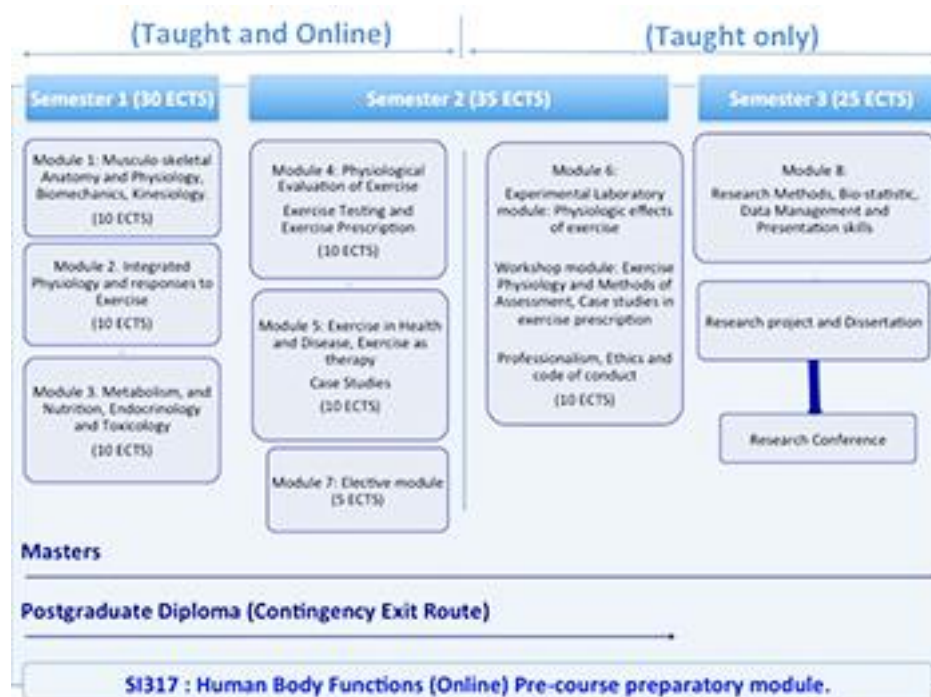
(Taught and Online)

(Taught only)

Semester 1 (30 ECTS)

Semester 2 (35 ECTS)

Semester 3 (25 ECTS)

Module 1: Musculo-skeletal Anatomy and Physiology, Biomechanics, Kinesiology
(10 ECTS)

Module 2: Integrated Physiology and responses to Exercise
(10 ECTS)

Module 3: Metabolism, and Nutrition, Endocrinology and Toxicology
(10 ECTS)

Module 4: Physiological Evaluation of Exercise
Exercise Testing and Exercise Prescription
(10 ECTS)

Module 5: Exercise in Health and Disease, Exercise as therapy
Case Studies
(10 ECTS)

Module 7: Elective module
(5 ECTS)

Module 6:
Experimental Laboratory module: Physiologic effects of exercise

Workshop module: Exercise Physiology and Methods of Assessment, Case studies in exercise prescription

Professionalism, Ethics and code of conduct
(10 ECTS)

Module 8:
Research Methods, Bio-statistic, Data Management and Presentation skills

Research project and Dissertation

Research Conference

Masters

Postgraduate Diploma (Contingency Exit Route)

SI317 : Human Body Functions (Online) Pre-course preparatory module.